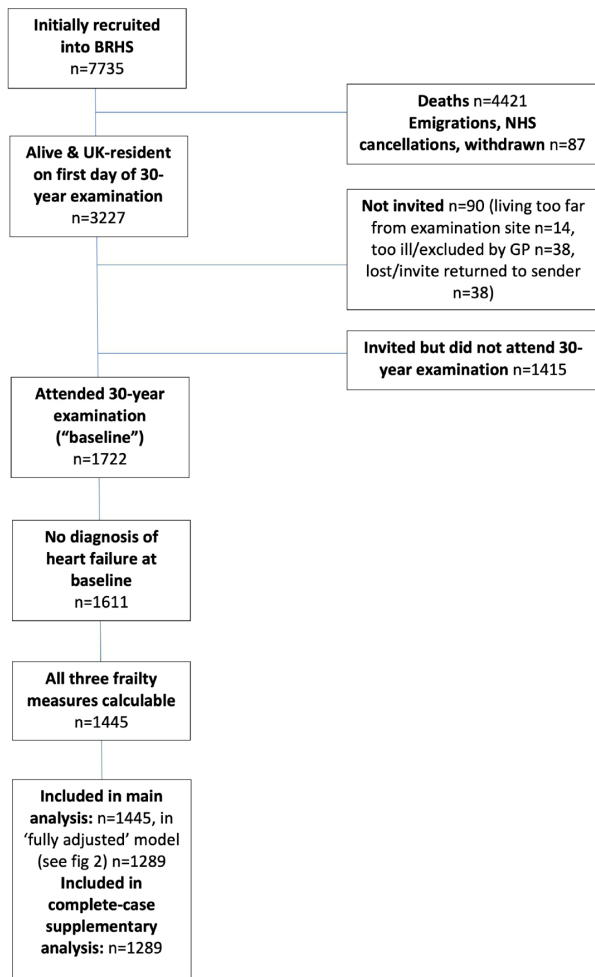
Initially recruited into BRHS
n=7735

Deaths n=4421
Emigrations, NHS cancellations, withdrawn n=87

Alive & UK-resident on first day of 30-year examination
n=3227

Not invited n=90 (living too far from examination site n=14, too ill/excluded by GP n=38, lost/invite returned to sender n=38)

Invited but did not attend 30-year examination n=1415

Attended 30-year examination ("baseline")
n=1722

No diagnosis of heart failure at baseline
n=1611

All three frailty measures calculable
n=1445

Included in main analysis: n=1445, in 'fully adjusted' model (see fig 2) n=1289
Included in complete-case supplementary analysis: n=1289